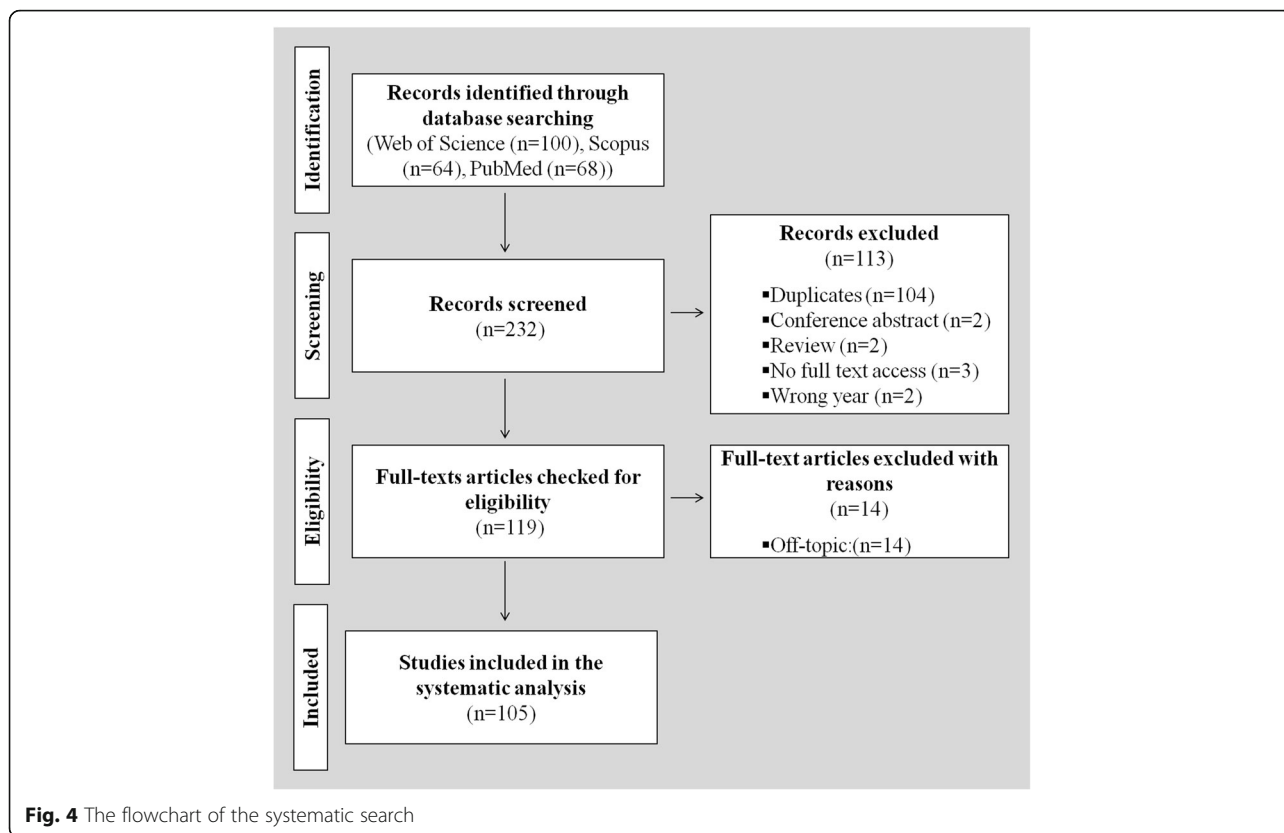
Identification

Records identified through database searching
(Web of Science (n=100), Scopus (n=64), PubMed (n=68))

Screening

Records screened
(n=232)

Records excluded
(n=113)

▪Duplicates (n=104)
▪Conference abstract (n=2)
▪Review (n=2)
▪No full text access (n=3)
▪Wrong year (n=2)

Eligibility

Full-texts articles checked for eligibility
(n=119)

Full-text articles excluded with reasons
(n=14)

▪Off-topic:(n=14)

Included

Studies included in the systematic analysis
(n=105)

Fig. 4 The flowchart of the systematic search